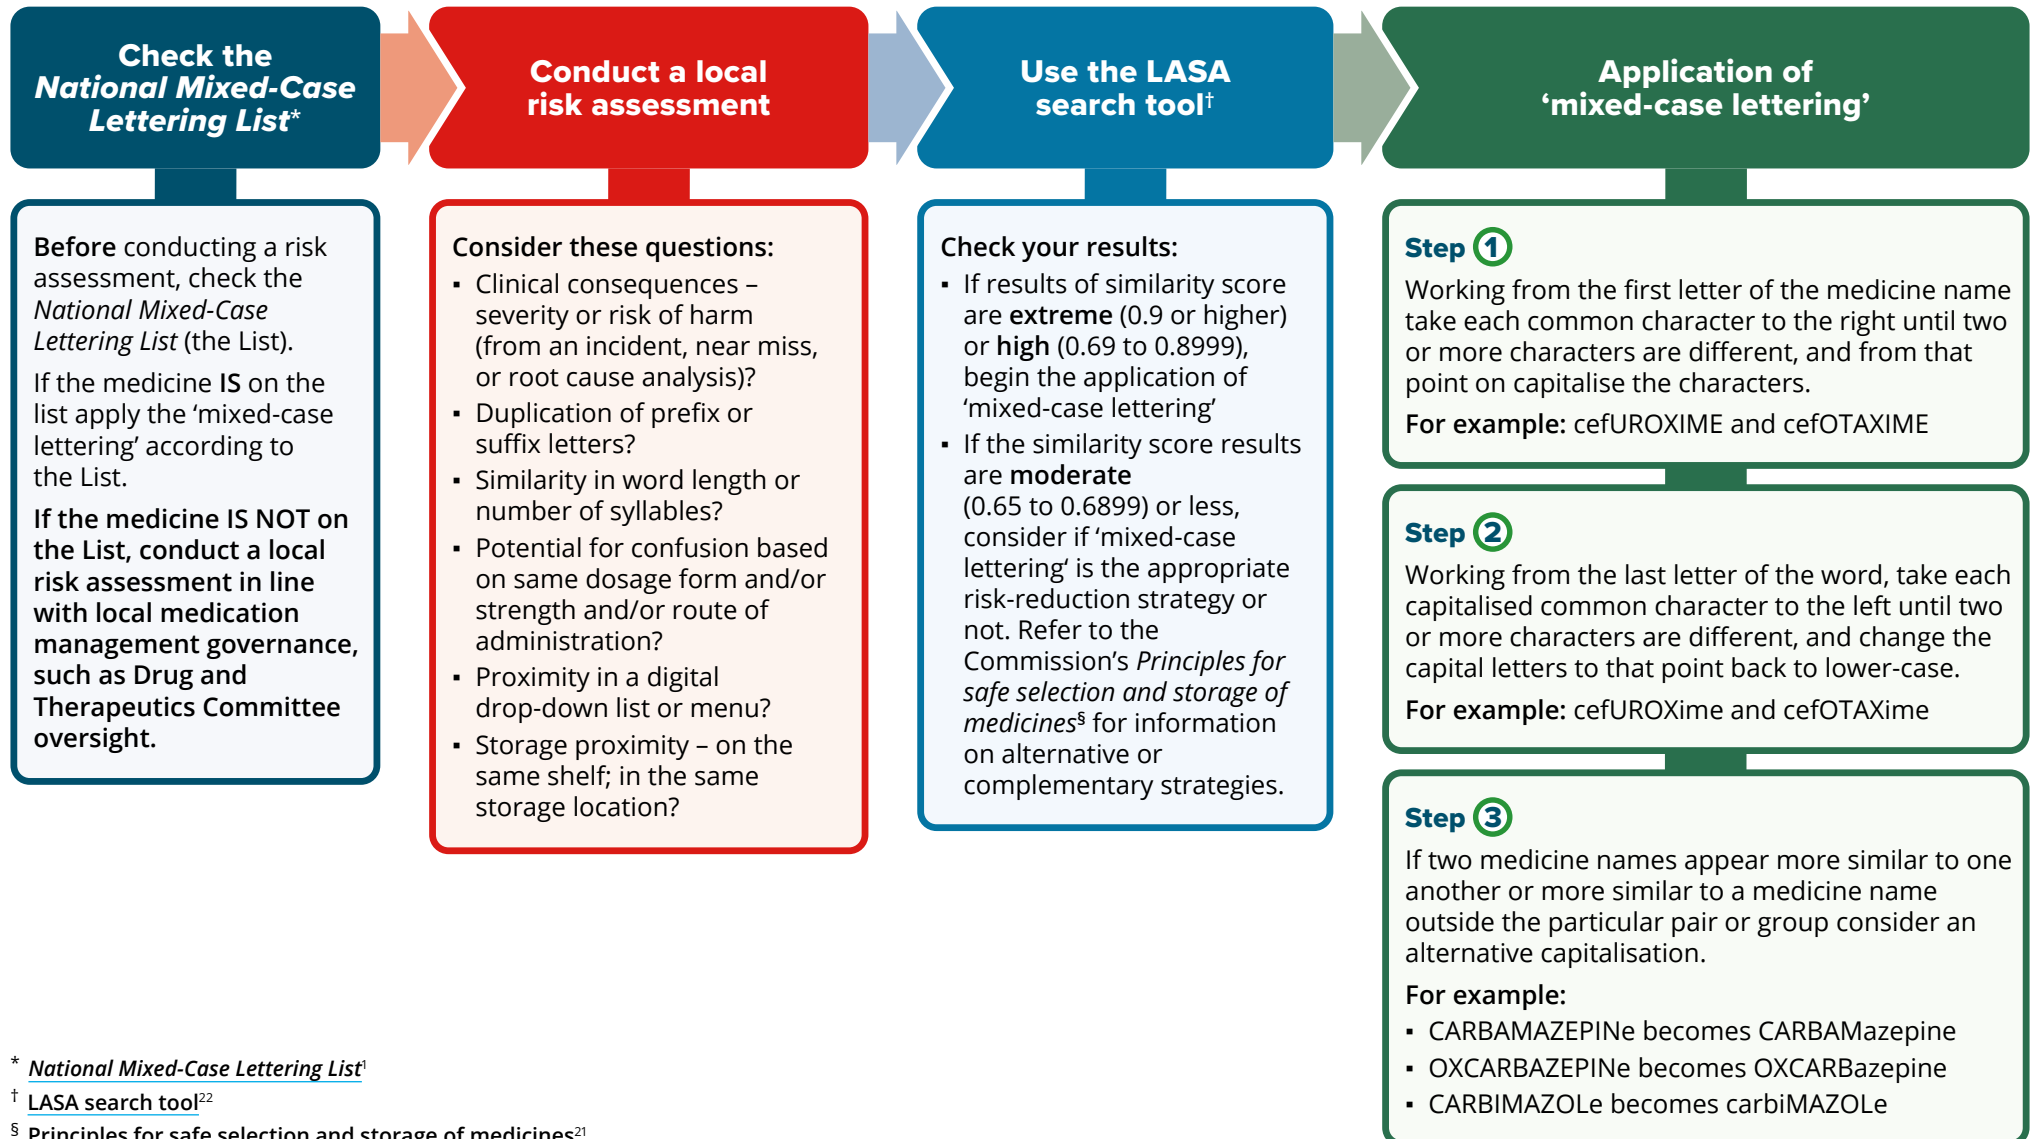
Check the National Mixed-Case Lettering List*

Conduct a local risk assessment

Use the LASA search tool†

Application of ‘mixed-case lettering’

**Before** conducting a risk assessment, check the *National Mixed-Case Lettering List* (the List).

If the medicine **IS** on the list apply the ‘mixed-case lettering’ according to the List.

**If the medicine IS NOT on the List, conduct a local risk assessment in line with local medication management governance, such as Drug and Therapeutics Committee oversight.**

**Consider these questions:**

- Clinical consequences – severity or risk of harm (from an incident, near miss, or root cause analysis)?
- Duplication of prefix or suffix letters?
- Similarity in word length or number of syllables?
- Potential for confusion based on same dosage form and/or strength and/or route of administration?
- Proximity in a digital drop-down list or menu?
- Storage proximity – on the same shelf; in the same storage location?

**Check your results:**

- If results of similarity score are **extreme** (0.9 or higher) or **high** (0.69 to 0.8999), begin the application of ‘mixed-case lettering’
- If the similarity score results are **moderate** (0.65 to 0.6899) or less, consider if ‘mixed-case lettering’ is the appropriate risk-reduction strategy or not. Refer to the Commission’s *Principles for safe selection and storage of medicines*§ for information on alternative or complementary strategies.

**Step 1**
Working from the first letter of the medicine name take each common character to the right until two or more characters are different, and from that point on capitalise the characters.
**For example:** cefUROXIME and cefOTAXIME

**Step 2**
Working from the last letter of the word, take each capitalised common character to the left until two or more characters are different, and change the capital letters to that point back to lower-case.
**For example:** cefUROXime and cefOTAXime

**Step 3**
If two medicine names appear more similar to one another or more similar to a medicine name outside the particular pair or group consider an alternative capitalisation.
**For example:**
- CARBAMAZEPINe becomes CARBAMazepine
- OXCARBAZEPINe becomes OXCARBazepine
- CARBIMAZOLe becomes carbiMAZOLe

* *National Mixed-Case Lettering List*$^{1}$
† LASA search tool$^{22}$
§ Principles for safe selection and storage of medicines$^{21}$